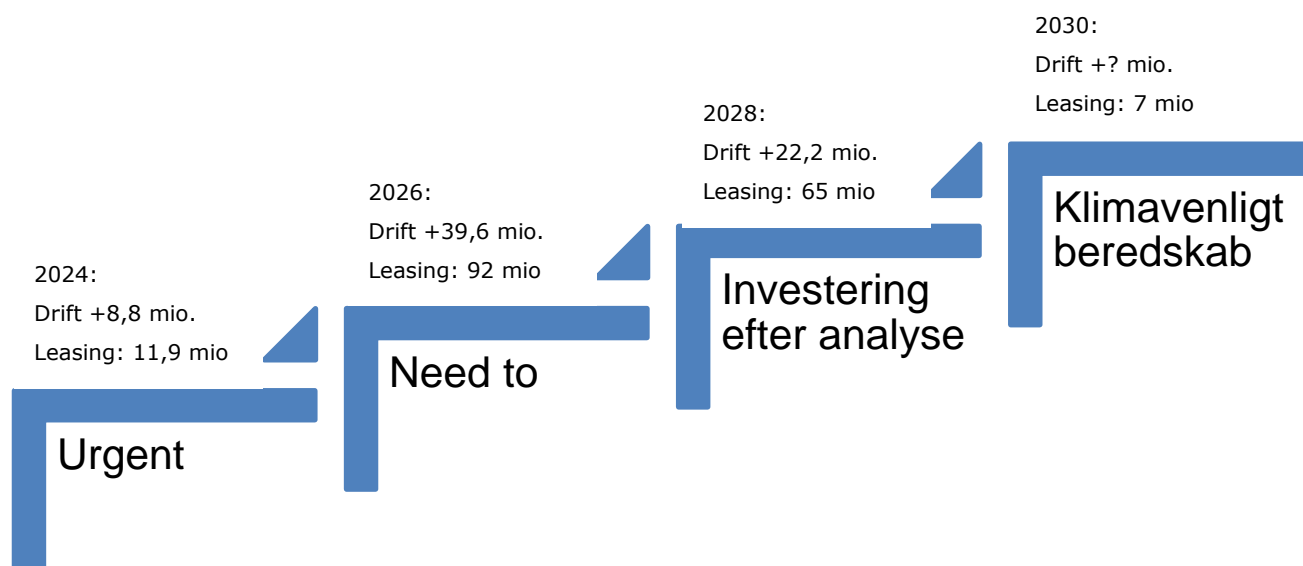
2024:
Drift +8,8 mio.
Leasing: 11,9 mio

Urgent

2026:
Drift +39,6 mio.
Leasing: 92 mio

Need to

2028:
Drift +22,2 mio.
Leasing: 65 mio

Investering efter analyse

2030:
Drift +? mio.
Leasing: 7 mio

Klimavenligt beredskab